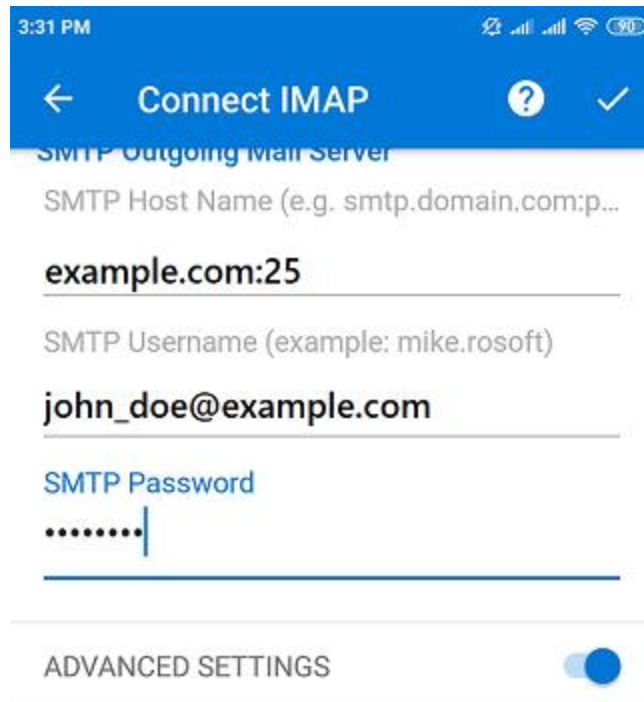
3:31 PM

90

Connect IMAP

SMTP Outgoing Mail Server

SMTP Host Name (e.g. smtp.domain.com:p...

example.com:25

SMTP Username (example: mike.rosoft)

john_doe@example.com

SMTP Password

••••••••

ADVANCED SETTINGS